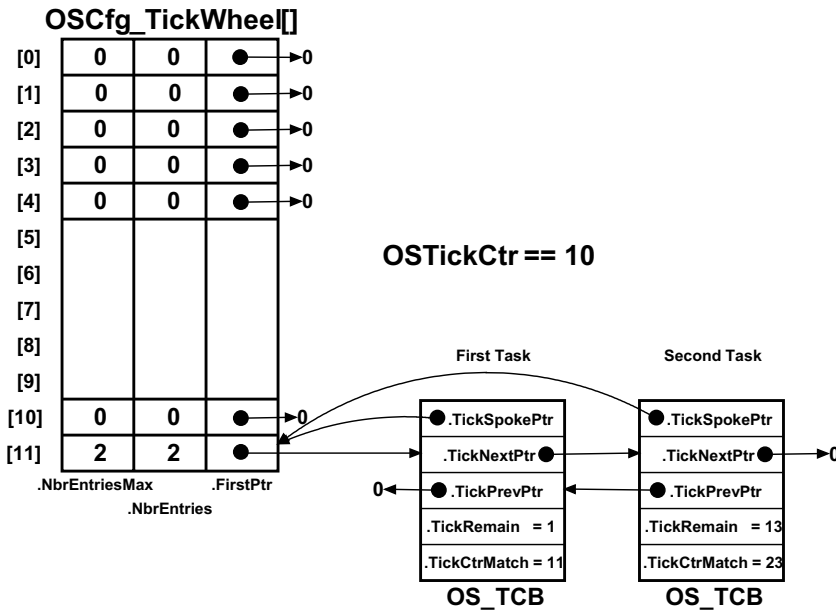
OSCfg_TickWheel[]

| | | | |
|---|---|---|---|
| [0] | 0 | 0 | 0 |
| [1] | 0 | 0 | 0 |
| [2] | 0 | 0 | 0 |
| [3] | 0 | 0 | 0 |
| [4] | 0 | 0 | 0 |
| [5] | | | |
| [6] | | | |
| [7] | | | |
| [8] | | | |
| [9] | | | |
| [10] | 0 | 0 | 0 |
| [11] | 2 | 2 | |

.NbrEntriesMax .FirstPtr
.NbrEntries

OSTickCtr == 10

First Task

.TickSpokePtr
.TickNextPtr
0 .TickPrevPtr
.TickRemain = 1
.TickCtrMatch = 11
OS_TCB

Second Task

.TickSpokePtr
.TickNextPtr 0
.TickPrevPtr
.TickRemain = 13
.TickCtrMatch = 23
OS_TCB